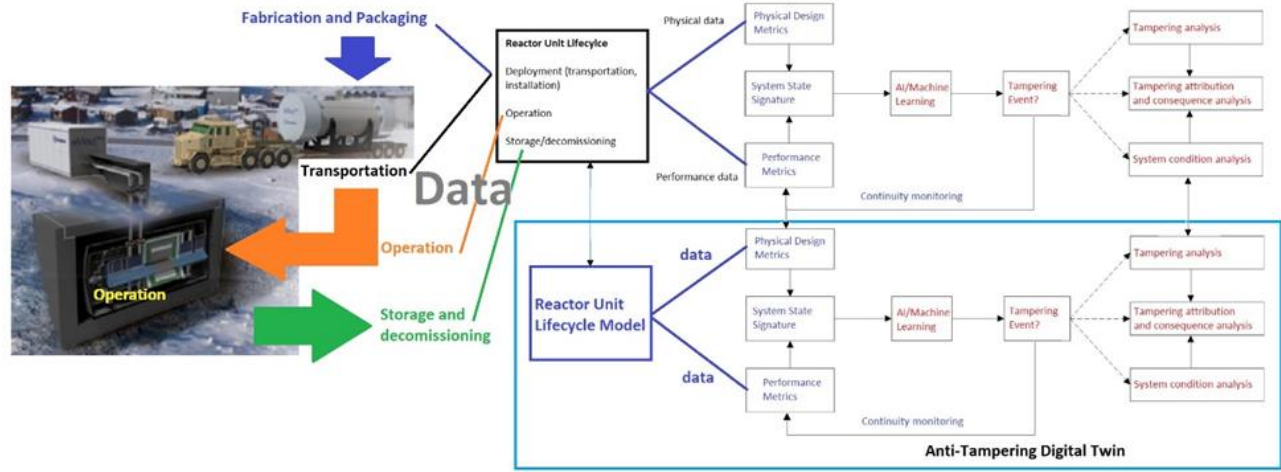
Fabrication and Packaging

Transportation

Data

Operation

Operation

Storage and decomissioning

Reactor Unit Lifecylce

Deployment (transportation, installation)

Operation

Storage/decomissioning

Physical data

Performance data

Physical Design Metrics

System State Signature

Performance Metrics

AI/Machine Learning

Tampering Event?

Tampering analysis

Tampering attribution and consequence analysis

System condition analysis

Continuity monitoring

data

data

Reactor Unit Lifecycle Model

Physical Design Metrics

System State Signature

Performance Metrics

AI/Machine Learning

Tampering Event?

Tampering analysis

Tampering attribution and consequence analysis

System condition analysis

Continuity monitoring

Anti-Tampering Digital Twin